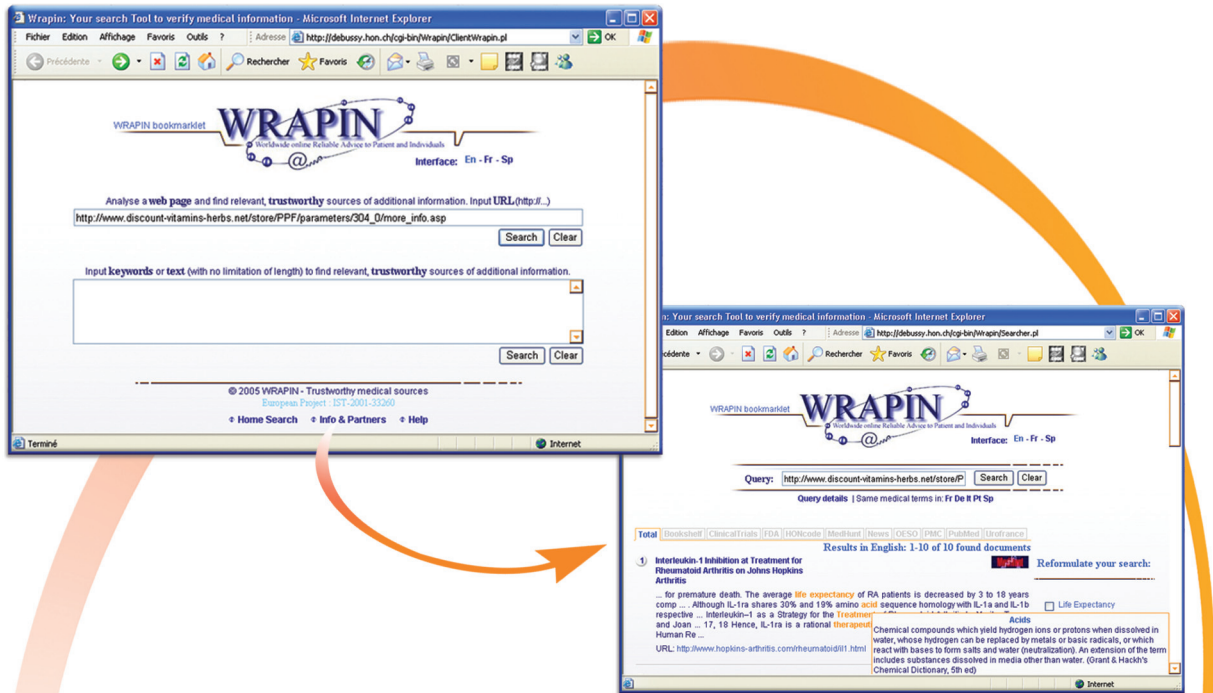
Wrapin: Your search Tool to verify medical information - Microsoft Internet Explorer

Fichier Edition Affichage Favoris Outils ?

Adresse http://debussy.hon.ch/cgi-bin/Wrapin/ClientWrapin.pl OK

Précédente Rechercher Favoris

WRAPIN bookmarklet

WRAPIN

Worldwide online Reliable Advice to Patient and Individuals

Interface: En - Fr - Sp

Analyse a web page and find relevant, trustworthy sources of additional information. Input URL(http://...)

http://www.discount-vitamins-herbs.net/store/PPF/parameters/304_0/more_info.asp

Search Clear

Input keywords or text (with no limitation of length) to find relevant, trustworthy sources of additional information.

Search Clear

© 2005 WRAPIN - Trustworthy medical sources

European Project : IST-2001-33260

Home Search Info & Partners Help

Terminé Internet

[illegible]n: Your search Tool to verify medical information - Microsoft Internet Explorer

Edition Affichage Favoris Outils ?

Adresse http://debussy.hon.ch/cgi-bin/Wrapin/Searcher.pl OK

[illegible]cédente Rechercher Favoris

WRAPIN bookmarklet

WRAPIN

Worldwide online Reliable Advice to Patient and Individuals

Interface: En - Fr - Sp

Query: http://www.discount-vitamins-herbs.net/store/P Search Clear

Query details | Same medical terms in: Fr De It Pt Sp

Total Bookshelf ClinicalTrials FDA HONcode MedHunt News OESO PMC PubMed Urofrance

Results in English: 1-10 of 10 found documents

1 Interleukin-1 Inhibition at Treatment for Rheumatoid Arthritis on Johns Hopkins Arthritis

... for premature death. The average life expectancy of RA patients is decreased by 3 to 18 years comp ... . Although IL-1ra shares 30% and 19% amino acid sequence homology with IL-1a and IL-1b respective ... Interleukin-1 as a Strategy for the Treatmen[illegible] and Joan ... 17, 18 Hence, IL-1ra is a rational therapeut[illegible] Human Re ...

URL: http://www.hopkins-arthritis.com/rheumatoid/il1.html

Reformulate your search:

Life Expectancy

Acids

Chemical compounds which yield hydrogen ions or protons when dissolved in water, whose hydrogen can be replaced by metals or basic radicals, or which react with bases to form salts and water (neutralization). An extension of the term includes substances dissolved in media other than water. (Grant & Hackh's Chemical Dictionary, 5th ed)

Internet